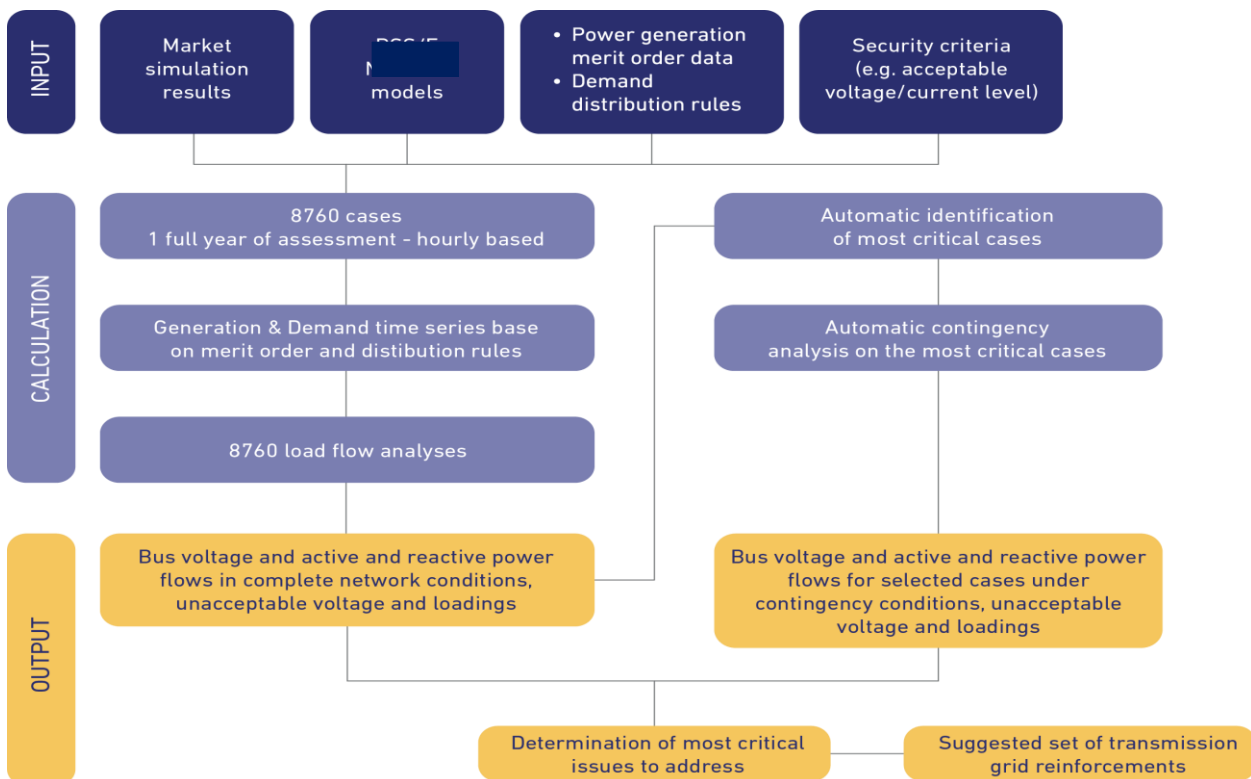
INPUT

Market simulation results

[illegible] models

• Power generation merit order data
• Demand distribution rules

Security criteria (e.g. acceptable voltage/current level)

CALCULATION

8760 cases
1 full year of assessment - hourly based

Generation & Demand time series base on merit order and distibution rules

8760 load flow analyses

Automatic identification of most critical cases

Automatic contingency analysis on the most critical cases

OUTPUT

Bus voltage and active and reactive power flows in complete network conditions, unacceptable voltage and loadings

Bus voltage and active and reactive power flows for selected cases under contingency conditions, unacceptable voltage and loadings

Determination of most critical issues to address

Suggested set of transmission grid reinforcements